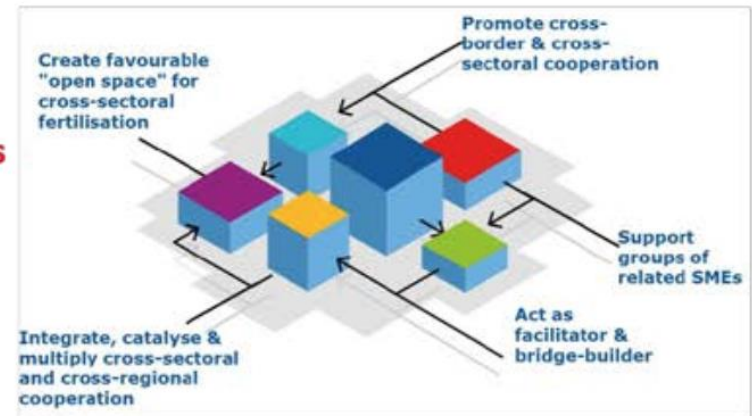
Promote cross-border & cross-sectoral cooperation

Create favourable "open space" for cross-sectoral fertilisation

s

Support groups of related SMEs

Act as facilitator & bridge-builder

Integrate, catalyse & multiply cross-sectoral and cross-regional cooperation